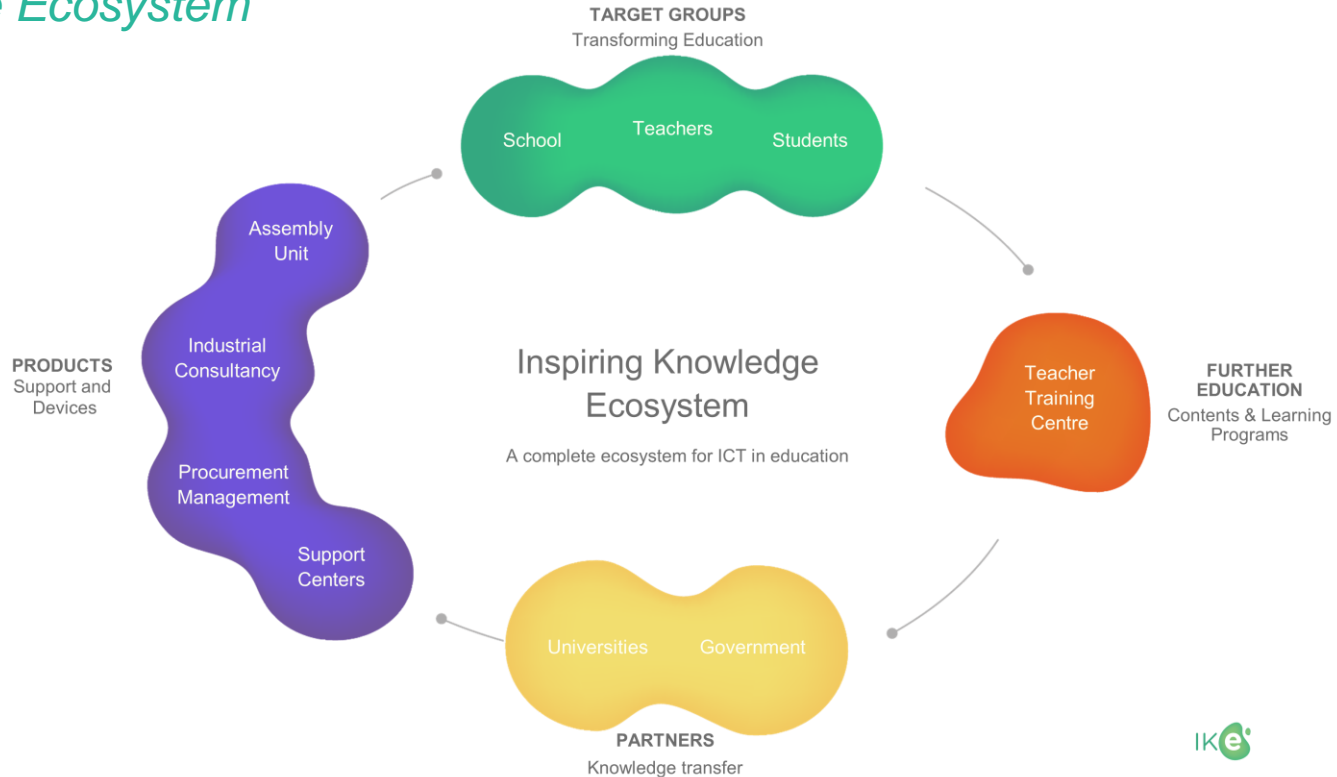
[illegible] Ecosystem

TARGET GROUPS
Transforming Education

School

Teachers

Students

FURTHER EDUCATION
Contents & Learning Programs

Teacher Training Centre

Inspiring Knowledge Ecosystem

A complete ecosystem for ICT in education

PRODUCTS
Support and Devices

Assembly Unit

Industrial Consultancy

Procurement Management

Support Centers

Universities

Government

PARTNERS
Knowledge transfer

IKe